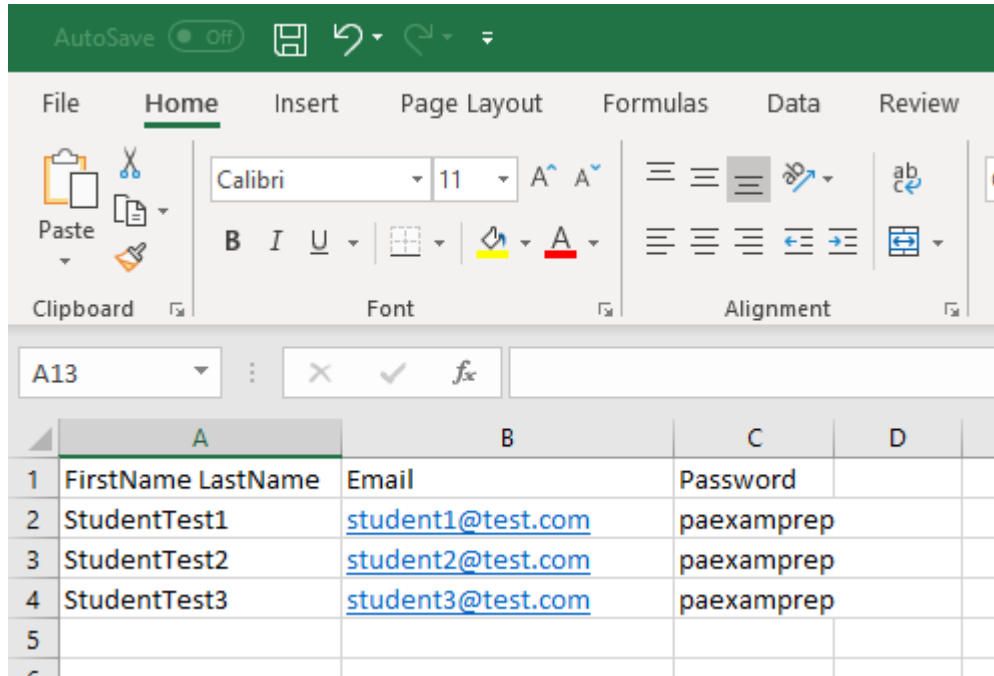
AutoSave Off

File Home Insert Page Layout Formulas Data Review

Paste

Clipboard

Calibri 11 A A

B I U

Font

ab

Alignment

A13

$f_x$

|   | A | B | C | D |
|---|---|---|---|---|
| 1 | FirstName LastName | Email | Password | |
| 2 | StudentTest1 | student1@test.com | paexamprep | |
| 3 | StudentTest2 | student2@test.com | paexamprep | |
| 4 | StudentTest3 | student3@test.com | paexamprep | |
| 5 | | | | |